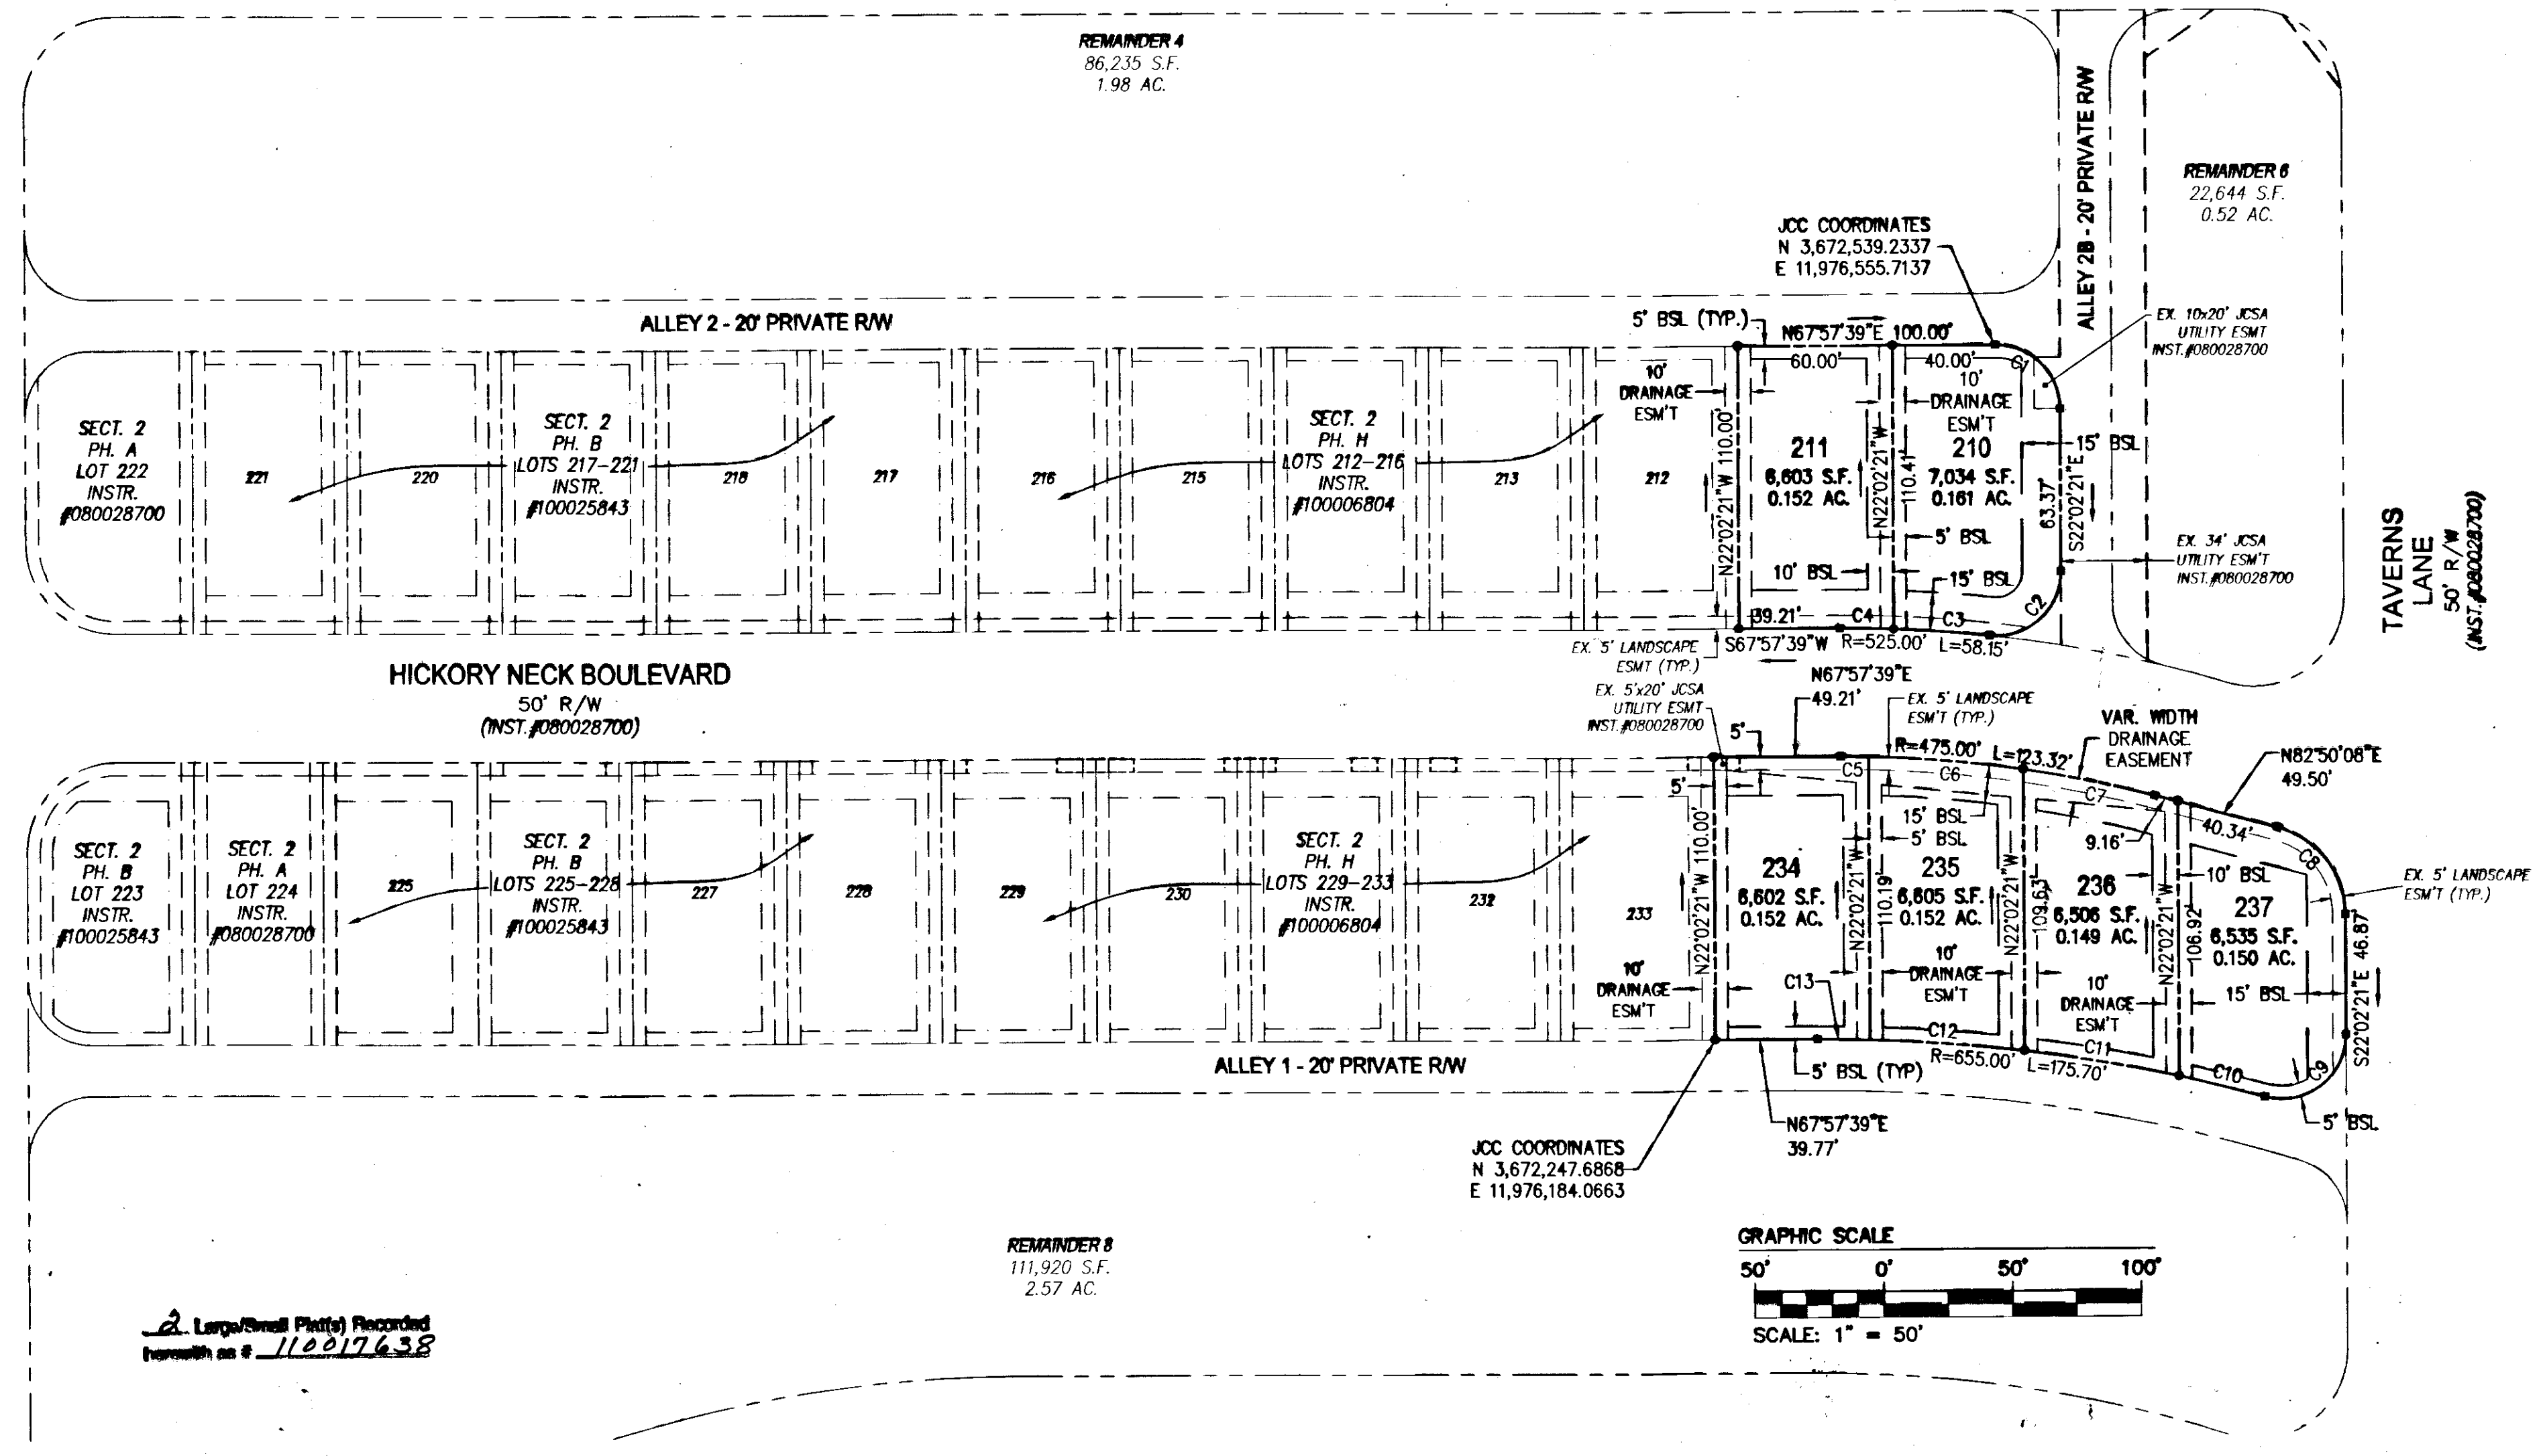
REMAINDER 4
86,235 S.F.
1.98 AC.

REMAINDER 6
22,644 S.F.
0.52 AC.

ALLEY 2B - 20' PRIVATE R/W

JCC COORDINATES
N 3,672,539.2337
E 11,976,555.7137

ALLEY 2 - 20' PRIVATE R/W

5' BSL (TYP.)
N67°57'39"E 100.00'
60.00'
40.00'
C1
10' DRAINAGE ESM'T
10' DRAINAGE ESM'T

EX. 10x20' JCSA UTILITY ESMT INST.#080028700

SECT. 2 PH. A LOT 222 INSTR. #080028700

221
220
SECT. 2 PH. B LOTS 217-221 INSTR. #100025843
218
217
216
215
SECT. 2 PH. H LOTS 212-216 INSTR. #100006804
213
212

N22°02'21"W 110.00'
211
6,603 S.F.
0.152 AC.
N22°02'21"W 110.41'
210
7,034 S.F.
0.161 AC.
15' BSL
63.37'
S22°02'21"E
5' BSL
10' BSL
15' BSL
EX. 34' JCSA UTILITY ESM'T INST.#080028700

39.21'
C4
C3
C2
S67°57'39"W
R=525.00'
L=58.15'
EX. 5' LANDSCAPE ESMT (TYP.)

TAVERNS LANE
50' R/W
(INST.#080028700)

HICKORY NECK BOULEVARD
50' R/W
(INST.#080028700)

N67°57'39"E
49.21'
EX. 5'x20' JCSA UTILITY ESMT INST.#080028700
EX. 5' LANDSCAPE ESM'T (TYP.)
VAR. WIDTH DRAINAGE EASEMENT
5'
R=475.00'
L=123.32'
C5
C6
C7
N82°50'08"E
49.50'
5'
15' BSL
5' BSL
9.16'
40.34'
C8

SECT. 2 PH. B LOT 223 INSTR. #100025843
SECT. 2 PH. A LOT 224 INSTR. #080028700
225
SECT. 2 PH. B LOTS 225-228 INSTR. #100025843
227
228
229
230
SECT. 2 PH. H LOTS 229-233 INSTR. #100006804
232
233

N22°02'21"W 110.00'
234
6,602 S.F.
0.152 AC.
N22°02'21"W 110.19'
235
6,605 S.F.
0.152 AC.
N22°02'21"W 109.63'
236
6,506 S.F.
0.149 AC.
N22°02'21"W 106.92'
237
6,535 S.F.
0.150 AC.
10' BSL
EX. 5' LANDSCAPE ESM'T (TYP.)
S22°02'21"E 46.87'
15' BSL
10' DRAINAGE ESM'T
C13
10' DRAINAGE ESM'T
10' DRAINAGE ESM'T
C12
C11
C10
C9
R=655.00'
L=175.70'
5' BSL (TYP)
5' BSL

ALLEY 1 - 20' PRIVATE R/W

N67°57'39"E
39.77'

JCC COORDINATES
N 3,672,247.6868
E 11,976,184.0663

REMAINDER 8
111,920 S.F.
2.57 AC.

GRAPHIC SCALE
50' 0' 50' 100'
SCALE: 1" = 50'

2 Large/Small Plat(s) Recorded herewith as # 110017638